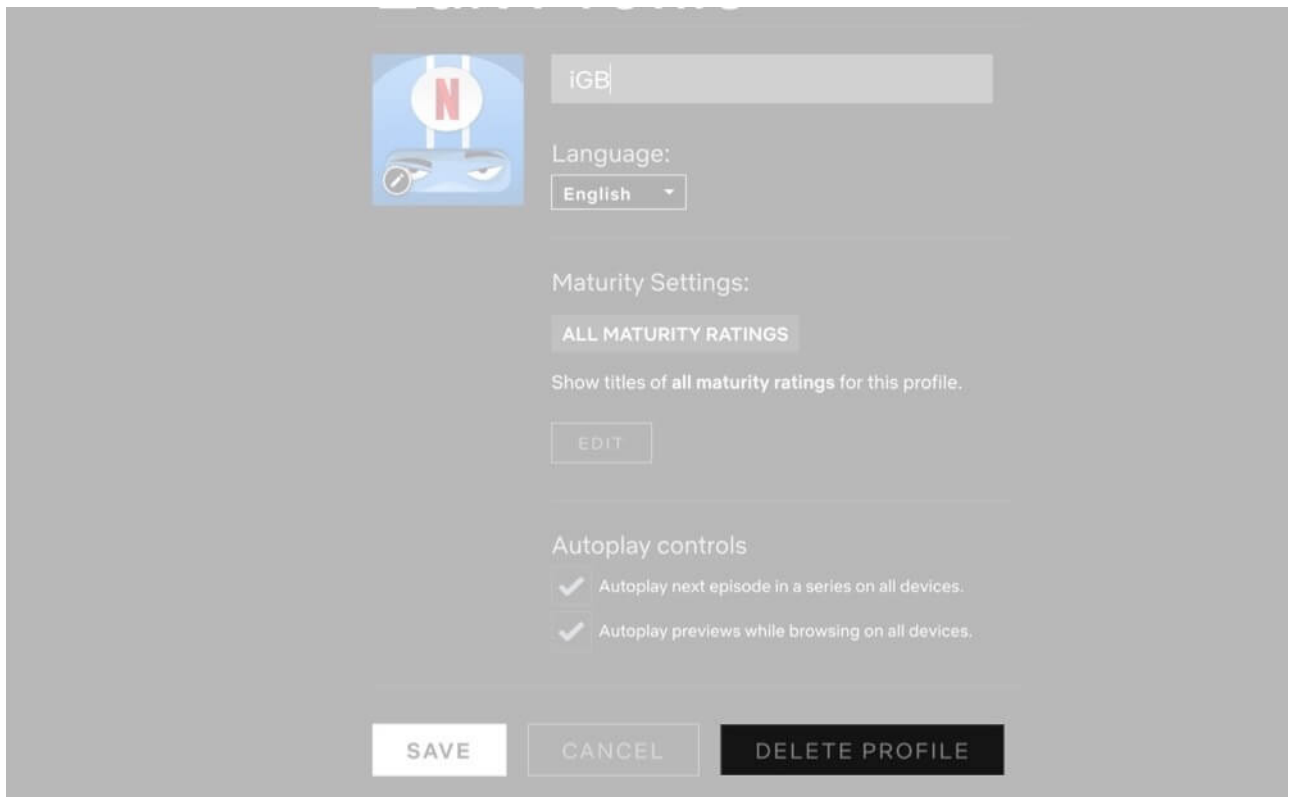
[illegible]

N

iGB

Language:

English

Maturity Settings:

ALL MATURITY RATINGS

Show titles of all maturity ratings for this profile.

EDIT

Autoplay controls

Autoplay next episode in a series on all devices.

Autoplay previews while browsing on all devices.

SAVE

CANCEL

DELETE PROFILE